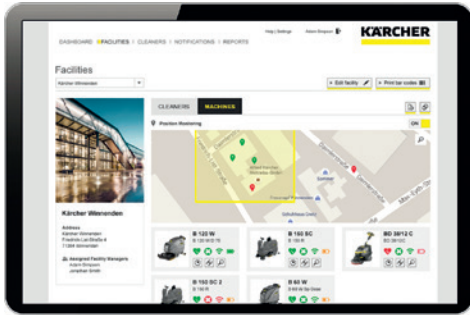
Help | Settings Adam Simpson

KÄRCHER

DASHBOARD | FACILITIES | CLEANERS | NOTIFICATIONS | REPORTS

Facilities

Kärcher Winnenden

Edit facility

Print bar codes

CLEANERS MACHINES

Position Monitoring

ON

Kärcher Winnenden

Address
Kärcher Winnenden
Friedrich-List-Straße 4
71364 Winnenden

Assigned Facility Managers
Adam Simpson
Jonathan Smith

B 120 W

B 150 SC

BD 38/12 C

B 150 SC 2

B 60 W